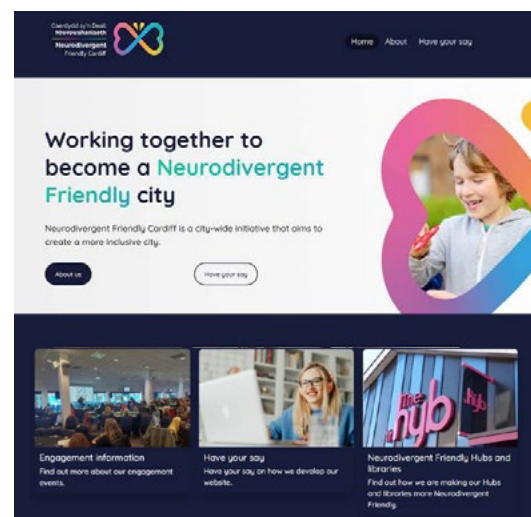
Caerdydd sy'n Deall Niwrowahaniaeth
Neurodivergent Friendly Cardiff

Home About Have your say

Working together to become a Neurodivergent Friendly city

Neurodivergent Friendly Cardiff is a city-wide initiative that aims to create a more inclusive city.

About us

Have your say

Engagement information
Find out more about our engagement events.

Have your say
Have your say on how we develop our website.

the hyb

Neurodivergent Friendly Hubs and libraries
Find out how we are making our Hubs and libraries more Neurodivergent Friendly.